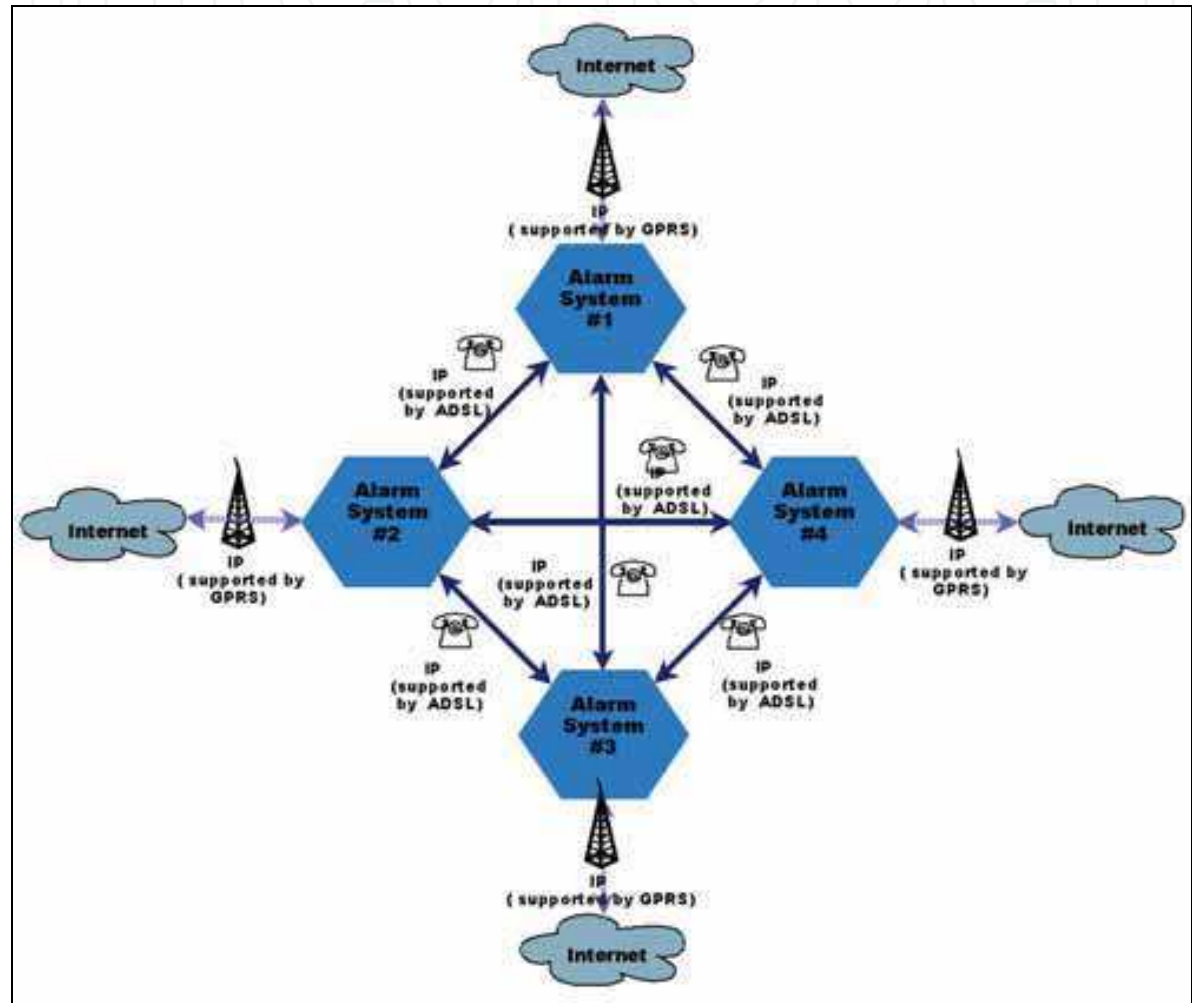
Internet

IP
( supported by GPRS)

Alarm System #1

IP (supported by ADSL)

IP (supported by ADSL)

Internet

IP
( supported by GPRS)

Alarm System #2

(supported by ADSL)

Alarm System #4

Internet

IP
( supported by GPRS)

IP (supported by ADSL)

IP (supported by ADSL)

IP (supported by ADSL)

Alarm System #3

IP
( supported by GPRS)

Internet